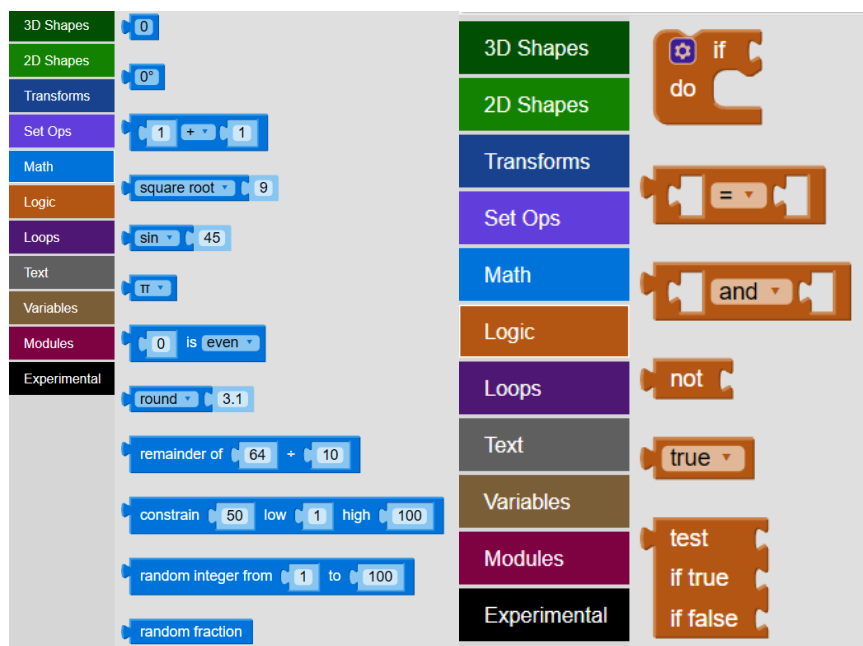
3D Shapes
2D Shapes
Transforms
Set Ops
Math
Logic
Loops
Text
Variables
Modules
Experimental

0

0°

1 + ▾ 1

square root ▾ 9

sin ▾ 45

π ▾

0 is even ▾

round ▾ 3.1

remainder of 64 ÷ 10

constrain 50 low 1 high 100

random integer from 1 to 100

random fraction

3D Shapes
2D Shapes
Transforms
Set Ops
Math
Logic
Loops
Text
Variables
Modules
Experimental

if
do

= ▾

and ▾

not

true ▾

test
if true
if false